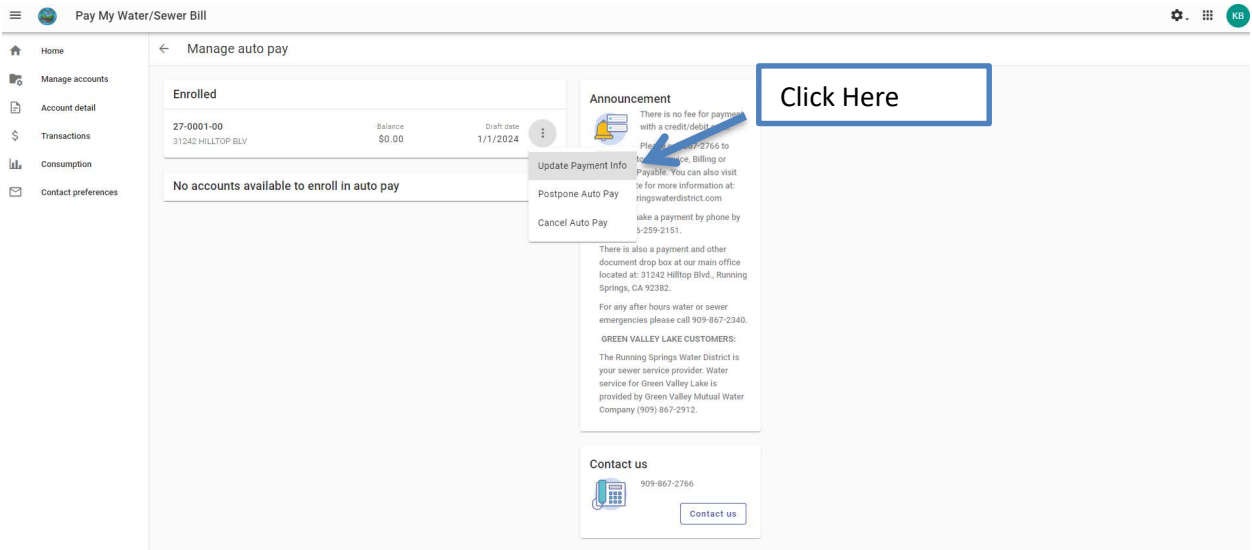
Pay My Water/Sewer Bill

KB

Home
Manage accounts
Account detail
Transactions
Consumption
Contact preferences

Manage auto pay

Enrolled

27-0001-00
31242 HILLTOP BLV

Balance
$0.00

Draft date
1/1/2024

Update Payment Info
Postpone Auto Pay
Cancel Auto Pay

No accounts available to enroll in auto pay

Announcement

Click Here

There is no fee for payment with a credit/debit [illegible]

Ple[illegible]67-2766 to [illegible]to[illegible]ice, Billing or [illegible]Payable. You can also visit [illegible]te for more information at: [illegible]ringswaterdistrict.com

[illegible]ake a payment by phone by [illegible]5-259-2151.

There is also a payment and other document drop box at our main office located at: 31242 Hilltop Blvd., Running Springs, CA 92382.

For any after hours water or sewer emergencies please call 909-867-2340.

GREEN VALLEY LAKE CUSTOMERS:

The Running Springs Water District is your sewer service provider. Water service for Green Valley Lake is provided by Green Valley Mutual Water Company (909) 867-2912.

Contact us

909-867-2766

Contact us